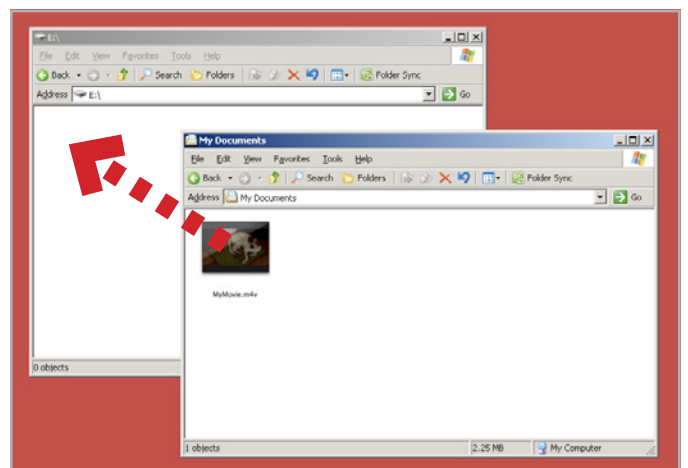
E:\

File Edit View Favorites Tools Help

Back Search Folders Folder Sync

Address E:\ Go

0 objects

My Documents

File Edit View Favorites Tools Help

Back Search Folders Folder Sync

Address My Documents Go

MyMovie.m4v

1 objects 2.25 MB My Computer